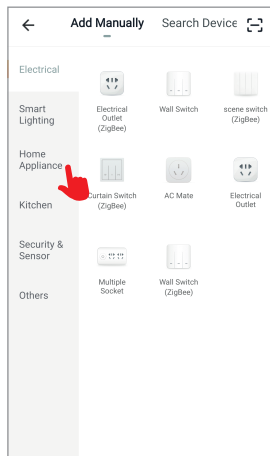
Add Manually Search Device

Electrical

Smart Lighting

Home Appliance

Kitchen

Security & Sensor

Others

Electrical Outlet (ZigBee)

Wall Switch

scene switch (ZigBee)

Curtain Switch (ZigBee)

AC Mate

Electrical Outlet

Multiple Socket

Wall Switch (ZigBee)